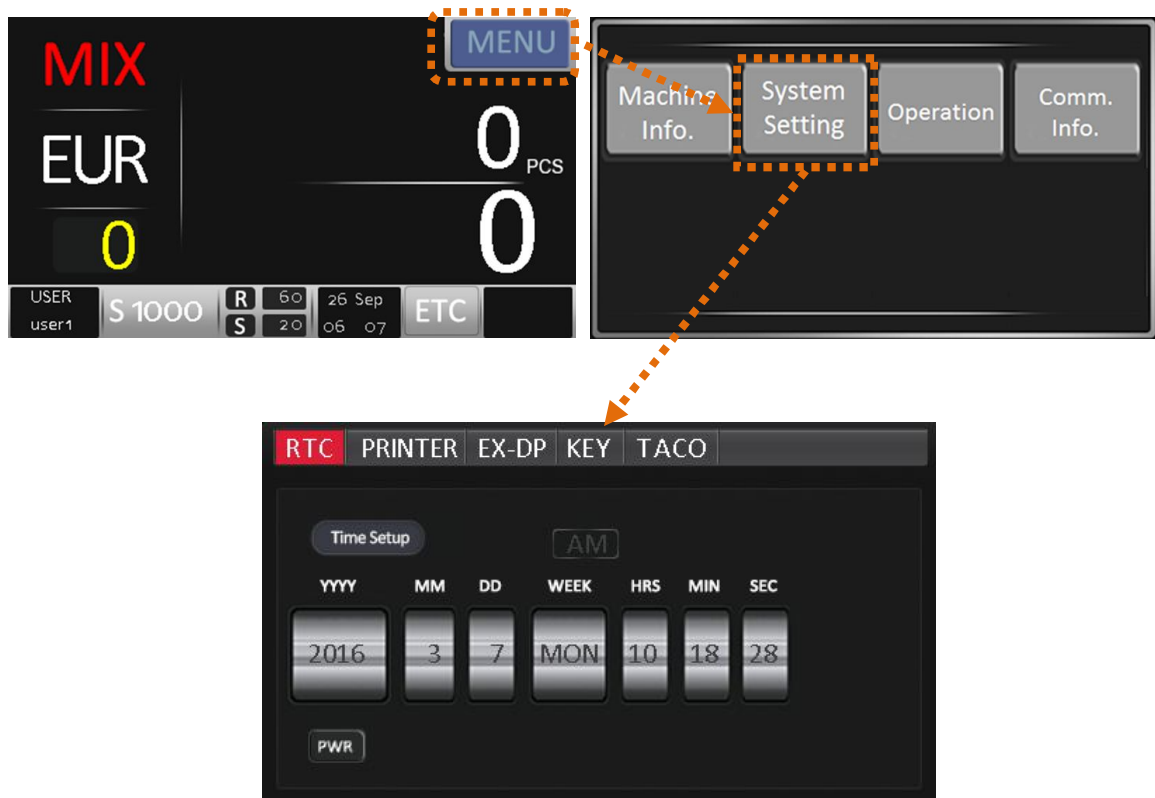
MIX

MENU

EUR

0 PCS

0

0

USER user1

S 1000

R 60

S 20

26 Sep 06 07

ETC

Machine Info.

System Setting

Operation

Comm. Info.

RTC PRINTER EX-DP KEY TACO

Time Setup

AM

| YYYY | MM | DD | WEEK | HRS | MIN | SEC |
|---|---|---|---|---|---|---|
| 2016 | 3 | 7 | MON | 10 | 18 | 28 |

PWR